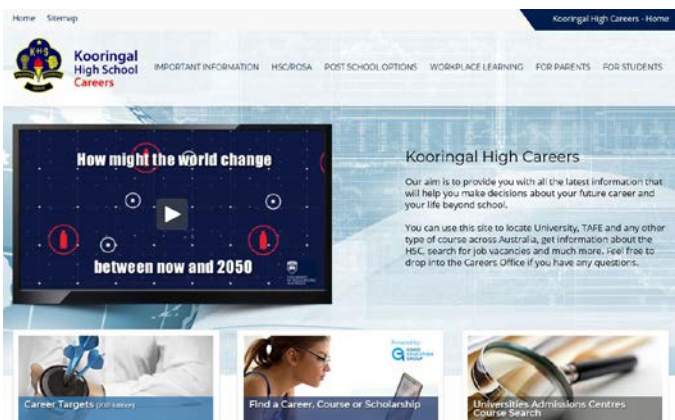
Home Sitemap

Kooringal High Careers - Home

K H S

Kooringal High School Careers

IMPORTANT INFORMATION HSC/ROSA POST SCHOOL OPTIONS WORKPLACE LEARNING FOR PARENTS FOR STUDENTS

How might the world change

between now and 2050

Kooringal High Careers

Our aim is to provide you with all the latest information that will help you make decisions about your future career and your life beyond school.

You can use this site to locate University, TAFE and any other type of course across Australia, get information about the HSC, search for job vacancies and much more. Feel free to drop into the Careers Office if you have any questions.

Career Targets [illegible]

Find a Career, Course or Scholarship

Universities Admissions Centres Course Search